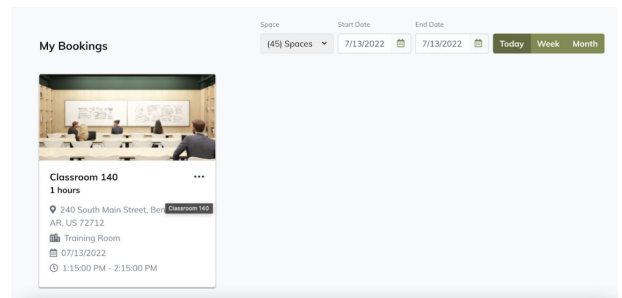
My Bookings

Space
(45) Spaces

Start Date
7/13/2022

End Date
7/13/2022

Today Week Month

Classroom 140
1 hours
···
240 South Main Street, Ben Classroom 140
AR, US 72712
Training Room
07/13/2022
1:15:00 PM - 2:15:00 PM